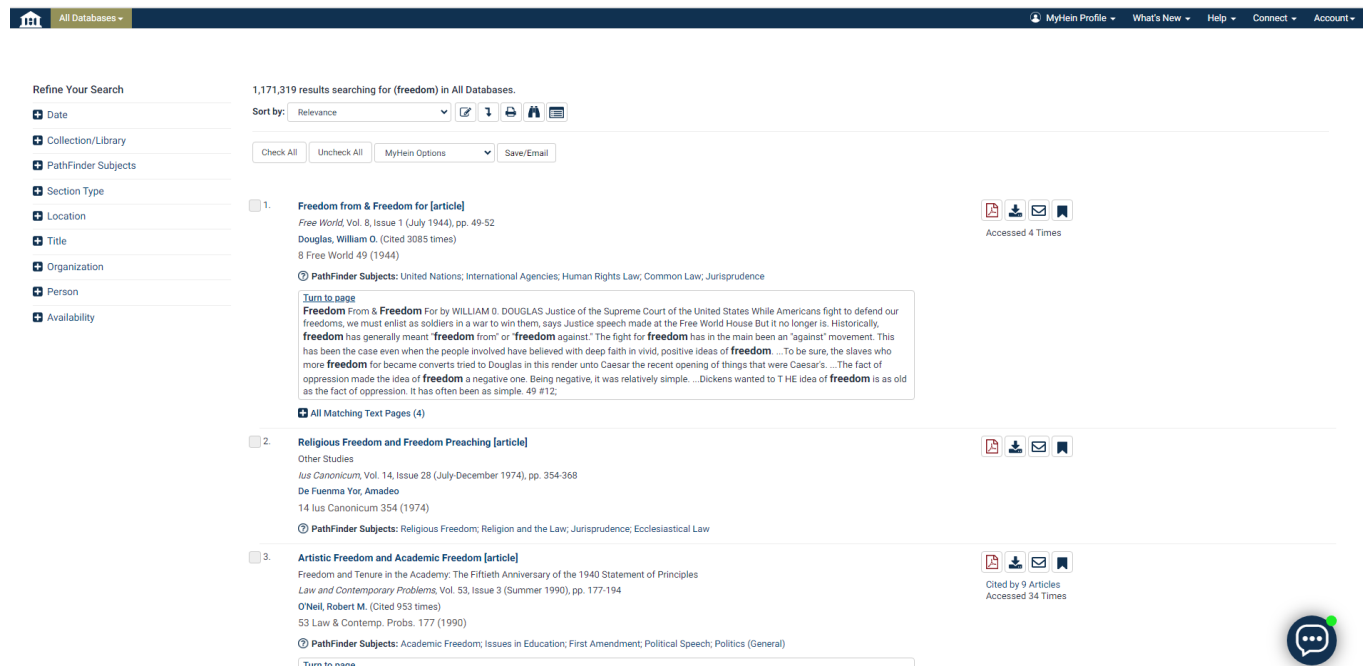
All Databases ▾

MyHein Profile ▾ What's New ▾ Help ▾ Connect ▾ Account ▾

Refine Your Search

Date

Collection/Library

PathFinder Subjects

Section Type

Location

Title

Organization

Person

Availability

1,171,319 results searching for (freedom) in All Databases.

Sort by: Relevance

Check All Uncheck All MyHein Options Save/Email

1. Freedom from & Freedom for [article]
Free World, Vol. 8, Issue 1 (July 1944), pp. 49-52
Douglas, William O. (Cited 3085 times)
8 Free World 49 (1944)
PathFinder Subjects: United Nations; International Agencies; Human Rights Law; Common Law; Jurisprudence

Turn to page
Freedom From & Freedom For by WILLIAM 0. DOUGLAS Justice of the Supreme Court of the United States While Americans fight to defend our freedoms, we must enlist as soldiers in a war to win them, says Justice speech made at the Free World House But it no longer is. Historically, freedom has generally meant "freedom from" or "freedom against." The fight for freedom has in the main been an "against" movement. This has been the case even when the people involved have believed with deep faith in vivid, positive ideas of freedom. ...To be sure, the slaves who more freedom for became converts tried to Douglas in this render unto Caesar the recent opening of things that were Caesar's. ...The fact of oppression made the idea of freedom a negative one. Being negative, it was relatively simple. ...Dickens wanted to T HE idea of freedom is as old as the fact of oppression. It has often been as simple. 49 #12;

All Matching Text Pages (4)

Accessed 4 Times

2. Religious Freedom and Freedom Preaching [article]
Other Studies
Ius Canonicum, Vol. 14, Issue 28 (July-December 1974), pp. 354-368
De Fuenma Yor, Amadeo
14 Ius Canonicum 354 (1974)
PathFinder Subjects: Religious Freedom; Religion and the Law; Jurisprudence; Ecclesiastical Law

3. Artistic Freedom and Academic Freedom [article]
Freedom and Tenure in the Academy: The Fiftieth Anniversary of the 1940 Statement of Principles
Law and Contemporary Problems, Vol. 53, Issue 3 (Summer 1990), pp. 177-194
O'Neil, Robert M. (Cited 953 times)
53 Law & Contemp. Probs. 177 (1990)
PathFinder Subjects: Academic Freedom; Issues in Education; First Amendment; Political Speech; Politics (General)

Cited by 9 Articles
Accessed 34 Times

Turn to page